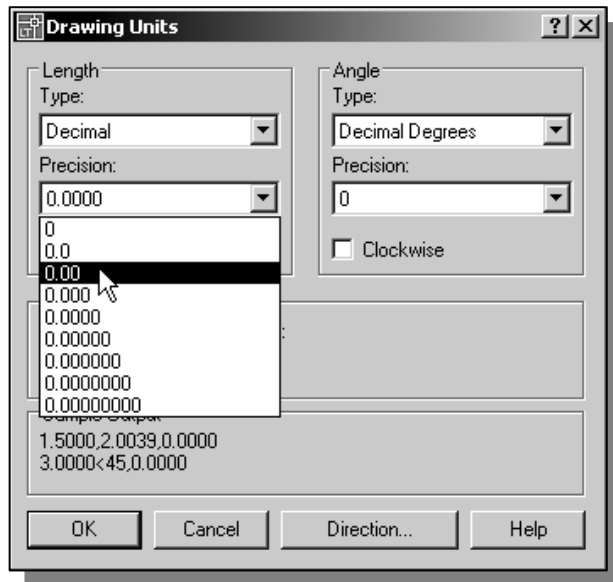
Drawing Units

?

X

Length

Type:

Decimal

Precision:

0.0000

0

0.0

0.00

0.000

0.0000

0.00000

0.000000

0.0000000

0.00000000

Angle

Type:

Decimal Degrees

Precision:

0

Clockwise

:

Sample Output

1.5000,2.0039,0.0000

3.0000<45,0.0000

OK

Cancel

Direction...

Help